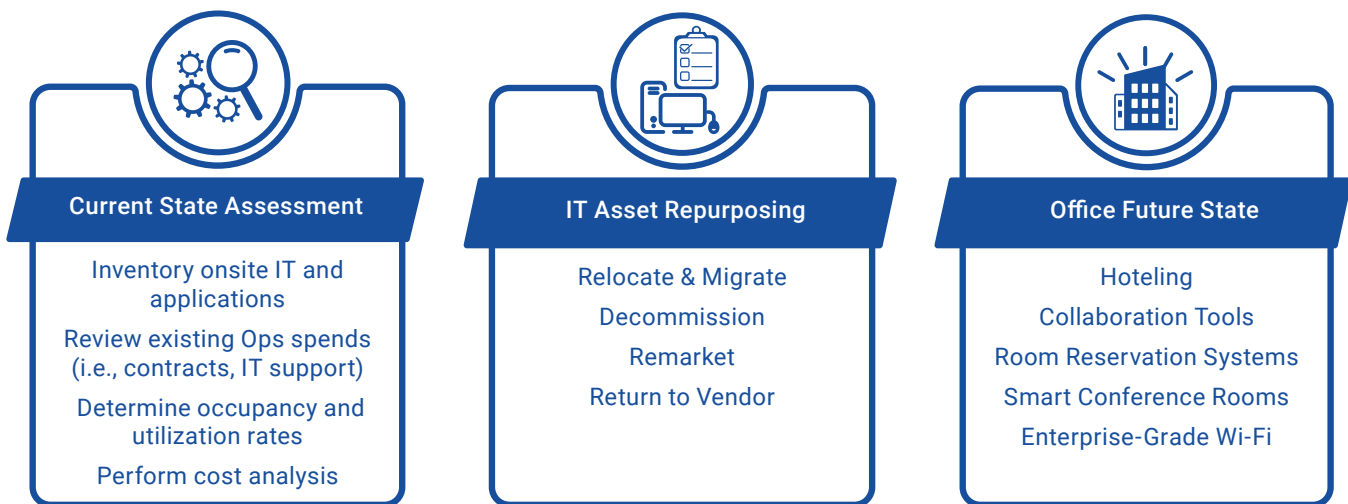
Current State Assessment

Inventory onsite IT and applications

Review existing Ops spends (i.e., contracts, IT support)

Determine occupancy and utilization rates

Perform cost analysis

IT Asset Repurposing

Relocate & Migrate

Decommission

Remarket

Return to Vendor

Office Future State

Hoteling

Collaboration Tools

Room Reservation Systems

Smart Conference Rooms

Enterprise-Grade Wi-Fi